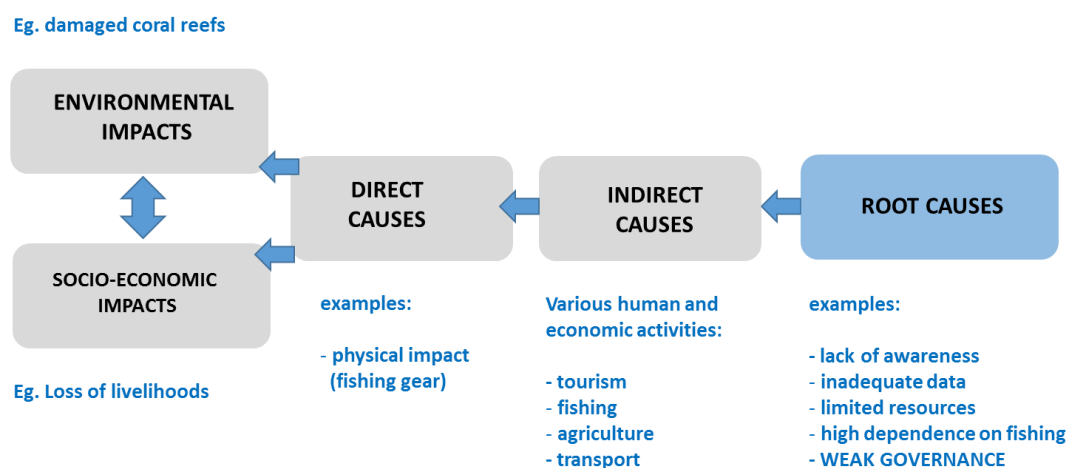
Eg. damaged coral reefs

ENVIRONMENTAL IMPACTS

SOCIO-ECONOMIC IMPACTS

Eg. Loss of livelihoods

DIRECT CAUSES

examples:

- physical impact (fishing gear)

INDIRECT CAUSES

Various human and economic activities:

- tourism
- fishing
- agriculture
- transport

ROOT CAUSES

examples:

- lack of awareness
- inadequate data
- limited resources
- high dependence on fishing
- WEAK GOVERNANCE